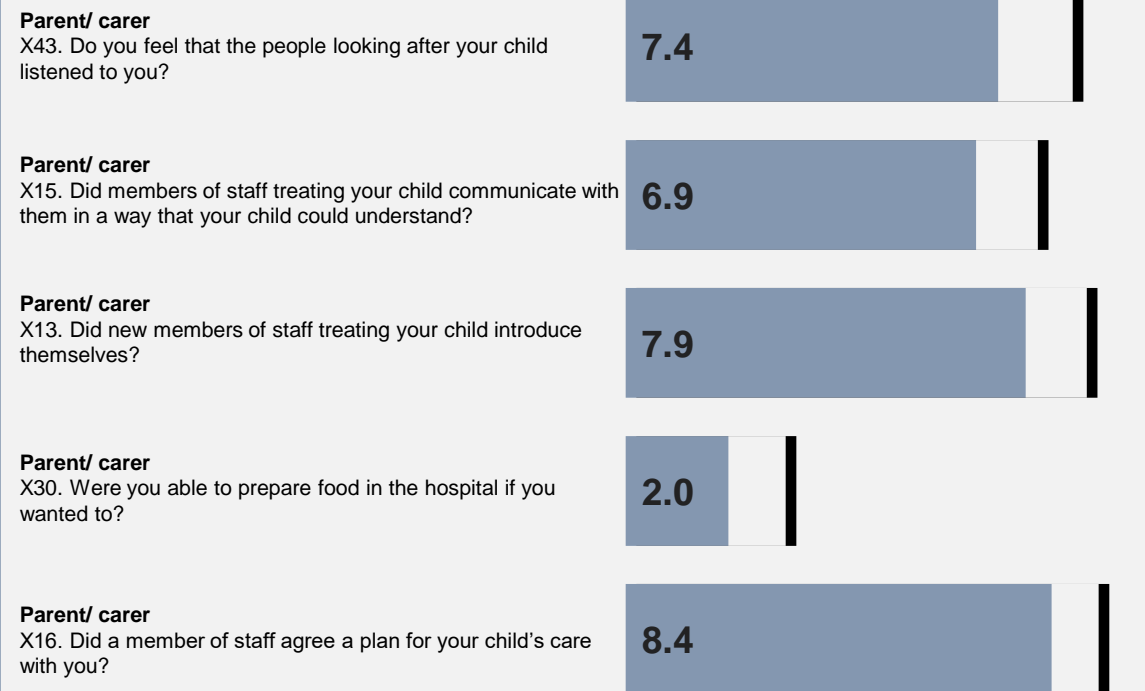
**Parent/ carer**
X43. Do you feel that the people looking after your child listened to you?

7.4

**Parent/ carer**
X15. Did members of staff treating your child communicate with them in a way that your child could understand?

6.9

**Parent/ carer**
X13. Did new members of staff treating your child introduce themselves?

7.9

**Parent/ carer**
X30. Were you able to prepare food in the hospital if you wanted to?

2.0

**Parent/ carer**
X16. Did a member of staff agree a plan for your child's care with you?

8.4